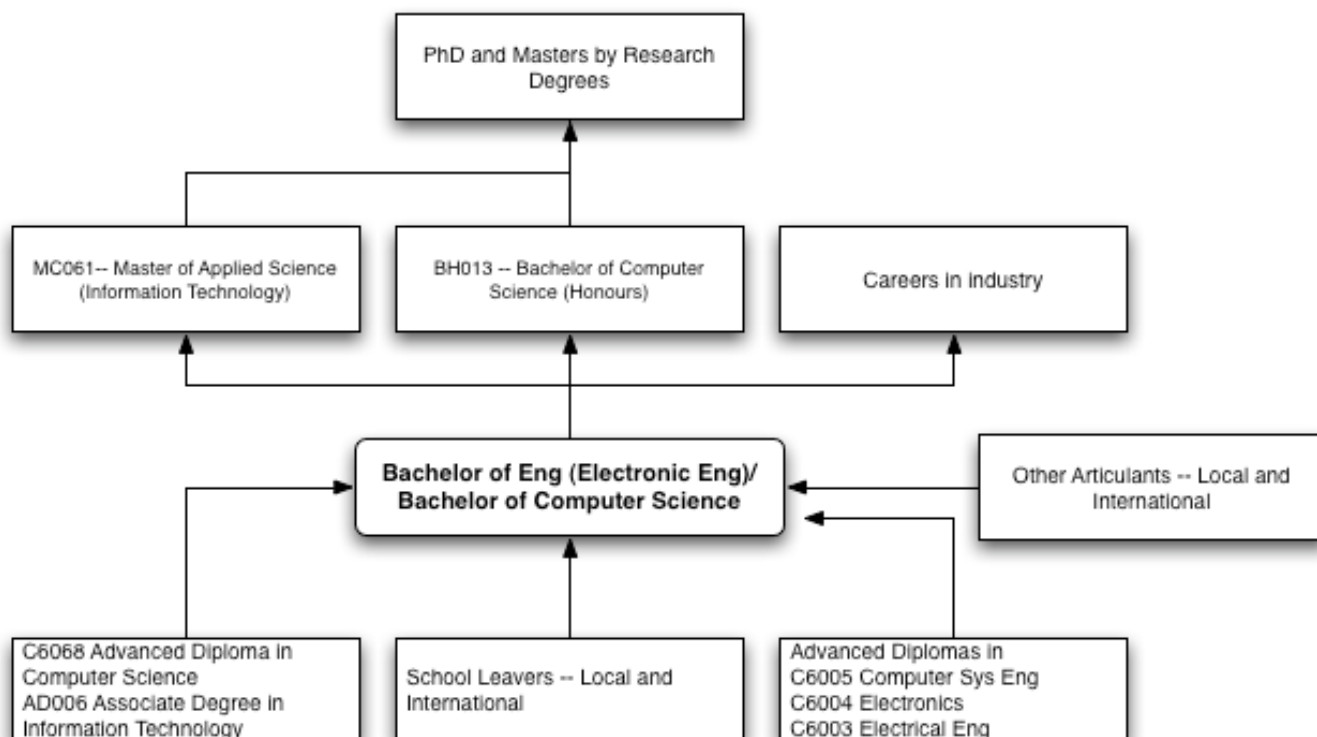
PhD and Masters by Research Degrees

MC061-- Master of Applied Science (Information Technology)

BH013 -- Bachelor of Computer Science (Honours)

Careers in industry

Bachelor of Eng (Electronic Eng)/ Bachelor of Computer Science

Other Articulants -- Local and International

C6068 Advanced Diploma in Computer Science
AD006 Associate Degree in Information Technology

School Leavers -- Local and International

Advanced Diplomas in
C6005 Computer Sys Eng
C6004 Electronics
C6003 Electrical Eng